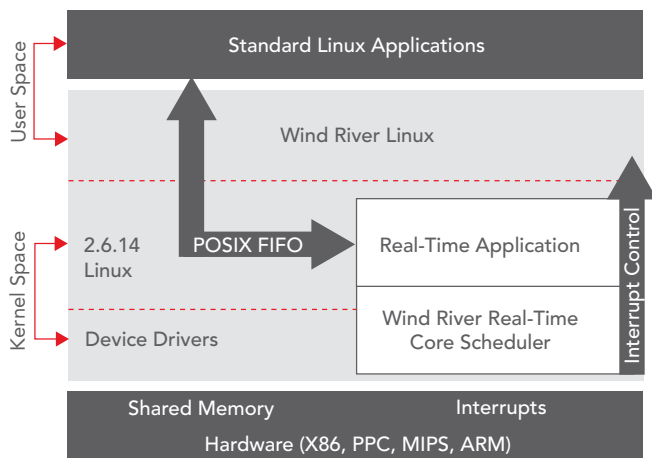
User Space

Standard Linux Applications

Wind River Linux

Kernel Space

2.6.14 Linux

POSIX FIFO

Real-Time Application

Interrupt Control

Device Drivers

Wind River Real-Time Core Scheduler

Shared Memory

Interrupts

Hardware (X86, PPC, MIPS, ARM)